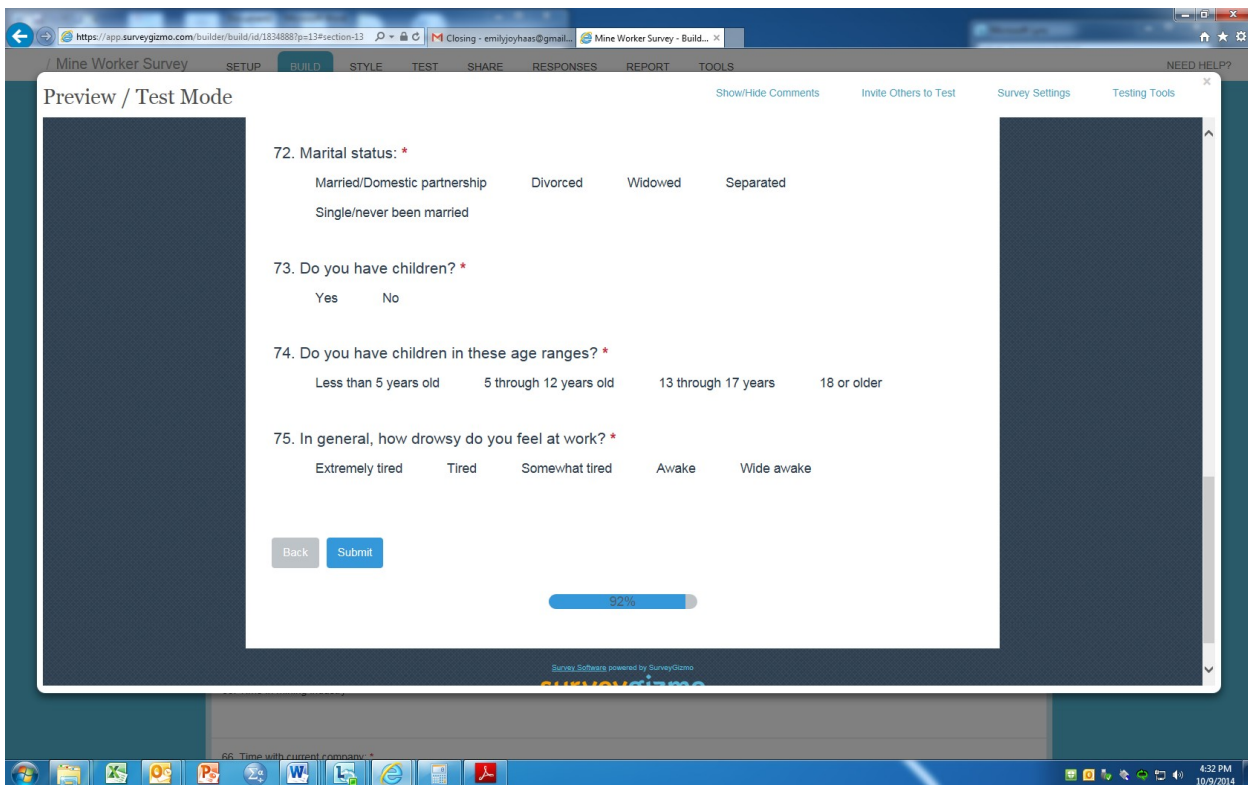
https://app.surveygizmo.com/builder/build/id/1834888?p=13#section-13
Closing - emilyjoyhaas@gmail...
Mine Worker Survey - Build... ×

/ Mine Worker Survey SETUP BUILD STYLE TEST SHARE RESPONSES REPORT TOOLS NEED HELP?

Preview / Test Mode

Show/Hide Comments Invite Others to Test Survey Settings Testing Tools

72. Marital status: *

Married/Domestic partnership Divorced Widowed Separated

Single/never been married

73. Do you have children? *

Yes No

74. Do you have children in these age ranges? *

Less than 5 years old 5 through 12 years old 13 through 17 years 18 or older

75. In general, how drowsy do you feel at work? *

Extremely tired Tired Somewhat tired Awake Wide awake

Back Submit

92%

Survey Software powered by SurveyGizmo

surveygizmo

66. Time with current company: *

4:32 PM
10/9/2014